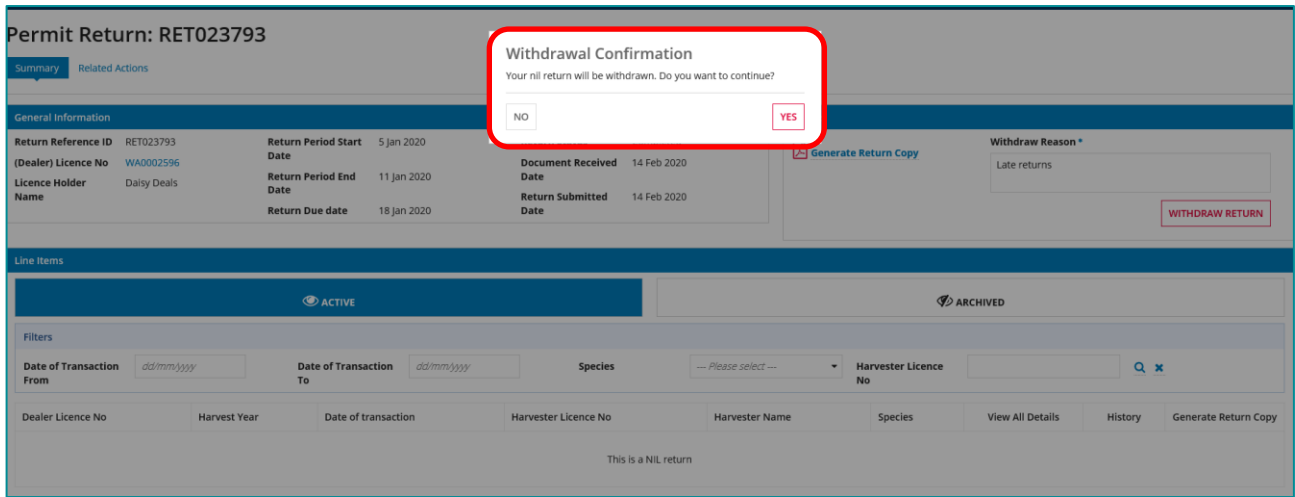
Permit Return: RET023793

Summary Related Actions

Withdrawal Confirmation

Your nil return will be withdrawn. Do you want to continue?

NO

YES

General Information

Return Reference ID RET023793

(Dealer) Licence No WA0002596

Licence Holder Name Daisy Deals

Return Period Start Date 5 Jan 2020

Return Period End Date 11 Jan 2020

Return Due date 18 Jan 2020

Document Received Date 14 Feb 2020

Return Submitted Date 14 Feb 2020

Generate Return Copy

Withdraw Reason *

Late returns

WITHDRAW RETURN

Line Items

ACTIVE

ARCHIVED

Filters

Date of Transaction From dd/mm/yyyy

Date of Transaction To dd/mm/yyyy

Species --- Please select ---

Harvester Licence No

| Dealer Licence No | Harvest Year | Date of transaction | Harvester Licence No | Harvester Name | Species | View All Details | History | Generate Return Copy |
|---|---|---|---|---|---|---|---|---|

This is a NIL return